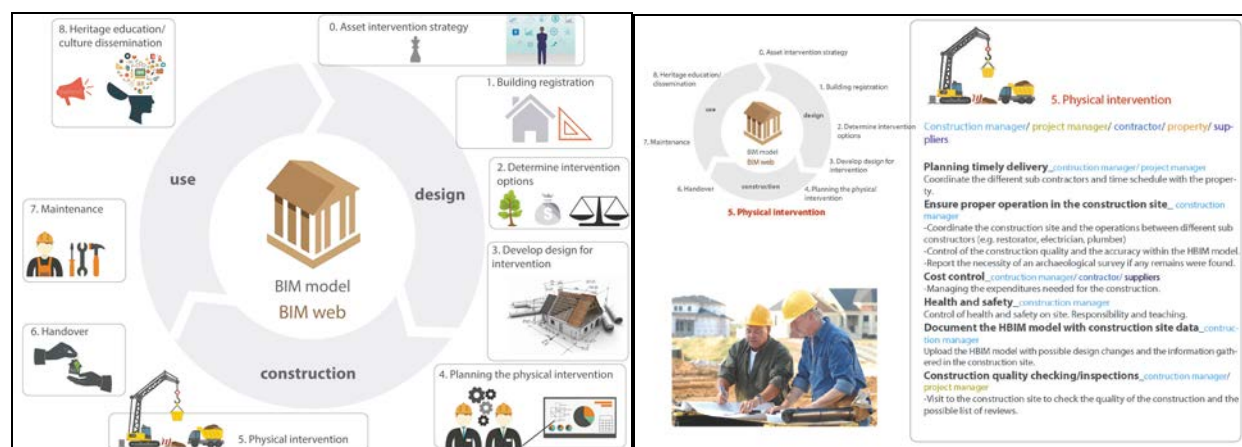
8. Heritage education/ culture dissemination

0. Asset intervention strategy

1. Building registration

2. Determine intervention options

use

design

BIM model

BIM web

7. Maintenance

3. Develop design for intervention

6. Handover

construction

4. Planning the physical intervention

5. Physical intervention

0. Asset intervention strategy

8. Heritage education/ dissemination

1. Building registration

use

design

2. Determine intervention options

7. Maintenance

BIM model

BIM web

3. Develop design for intervention

6. Handover

construction

4. Planning the physical intervention

5. Physical intervention

5. Physical intervention

Construction manager/ project manager/ contractor/ property/ suppliers

Planning timely delivery_contruction manager/ project manager
Coordinate the different sub contractors and time schedule with the property.

Ensure proper operation in the construction site_ construction manager
-Coordinate the construction site and the operations between different sub constructors (e.g. restorator, electrician, plumber)
-Control of the construction quality and the accuracy within the HBIM model.
-Report the necessity of an archaeological survey if any remains were found.

Cost control_contruction manager/ contractor/ suppliers
-Managing the expenditures needed for the construction.

Health and safety_construction manager
Control of health and safety on site. Responsibility and teaching.

Document the HBIM model with construction site data_construction manager
Upload the HBIM model with possible design changes and the information gathered in the construction site.

Construction quality checking/inspections_contruction manager/ project manager
-Visit to the construction site to check the quality of the construction and the possible list of reviews.